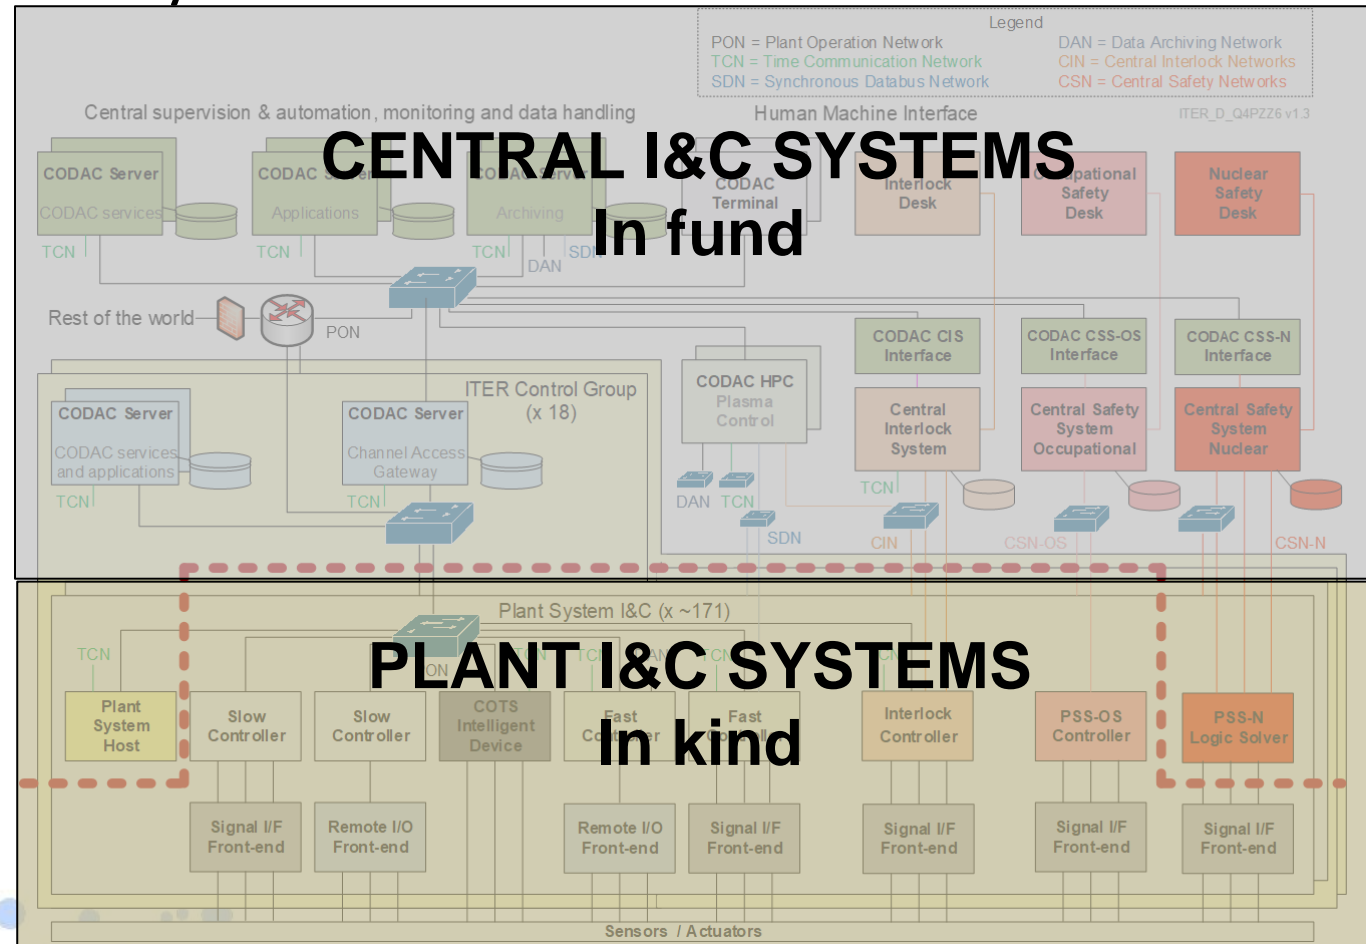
Legend
PON = Plant Operation Network
TCN = Time Communication Network
SDN = Synchronous Databus Network
DAN = Data Archiving Network
CIN = Central Interlock Networks
CSN = Central Safety Networks

ITER_D_Q4PZZ6 v1.3

Central supervision & automation, monitoring and data handling

Human Machine Interface

CENTRAL I&C SYSTEMS
In fund

CODAC Server
CODAC services
TCN

CODAC Server
Applications
TCN

CODAC Server
Archiving
TCN
DAN
SDN

CODAC Terminal

Interlock Desk

Occupational Safety Desk

Nuclear Safety Desk

Rest of the world

PON

CODAC CIS Interface

CODAC CSS-OS Interface

CODAC CSS-N Interface

ITER Control Group (x 18)

CODAC Server
CODAC services and applications
TCN

CODAC Server
Channel Access Gateway
TCN

CODAC HPC
Plasma Control

DAN TCN
SDN

Central Interlock System
TCN
CIN

Central Safety System Occupational
CSN-OS

Central Safety System Nuclear
CSN-N

Plant System I&C (x ~171)

PLANT I&C SYSTEMS
In kind

TCN
PON
TCN
DAN
TCN
CIN

Plant System Host

Slow Controller

Slow Controller

COTS Intelligent Device

Fast Controller

Fast Controller

Interlock Controller

PSS-OS Controller

PSS-N Logic Solver

Signal I/F Front-end

Remote I/O Front-end

Remote I/O Front-end

Signal I/F Front-end

Signal I/F Front-end

Signal I/F Front-end

Signal I/F Front-end

Sensors / Actuators